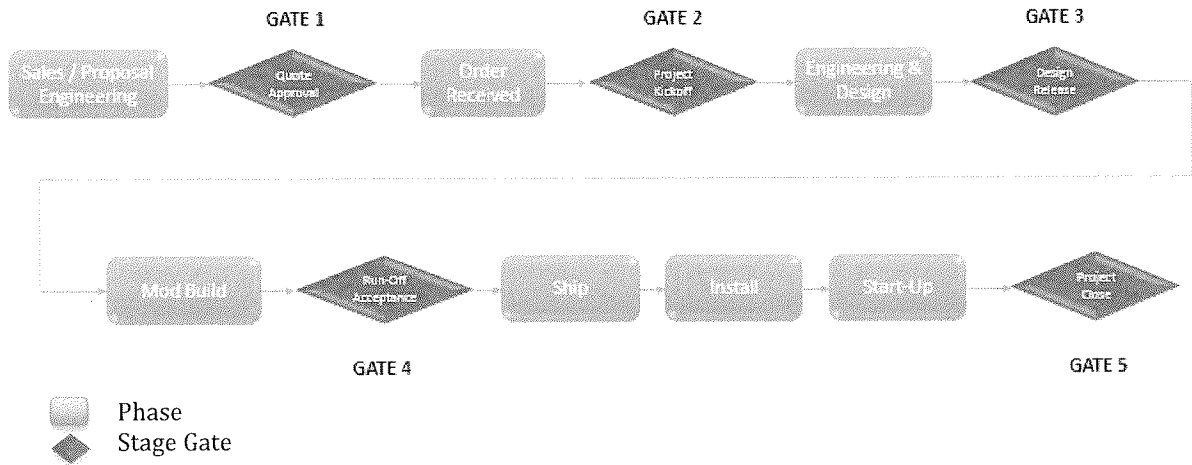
GATE 1

GATE 2

GATE 3

Sales / Proposal Engineering

Quote Approval

Order Received

Project Kickoff

Engineering & Design

Design Release

Mod Build

Run-Off Acceptance

Ship

Install

Start-Up

Project Close

GATE 4

GATE 5

Phase
Stage Gate